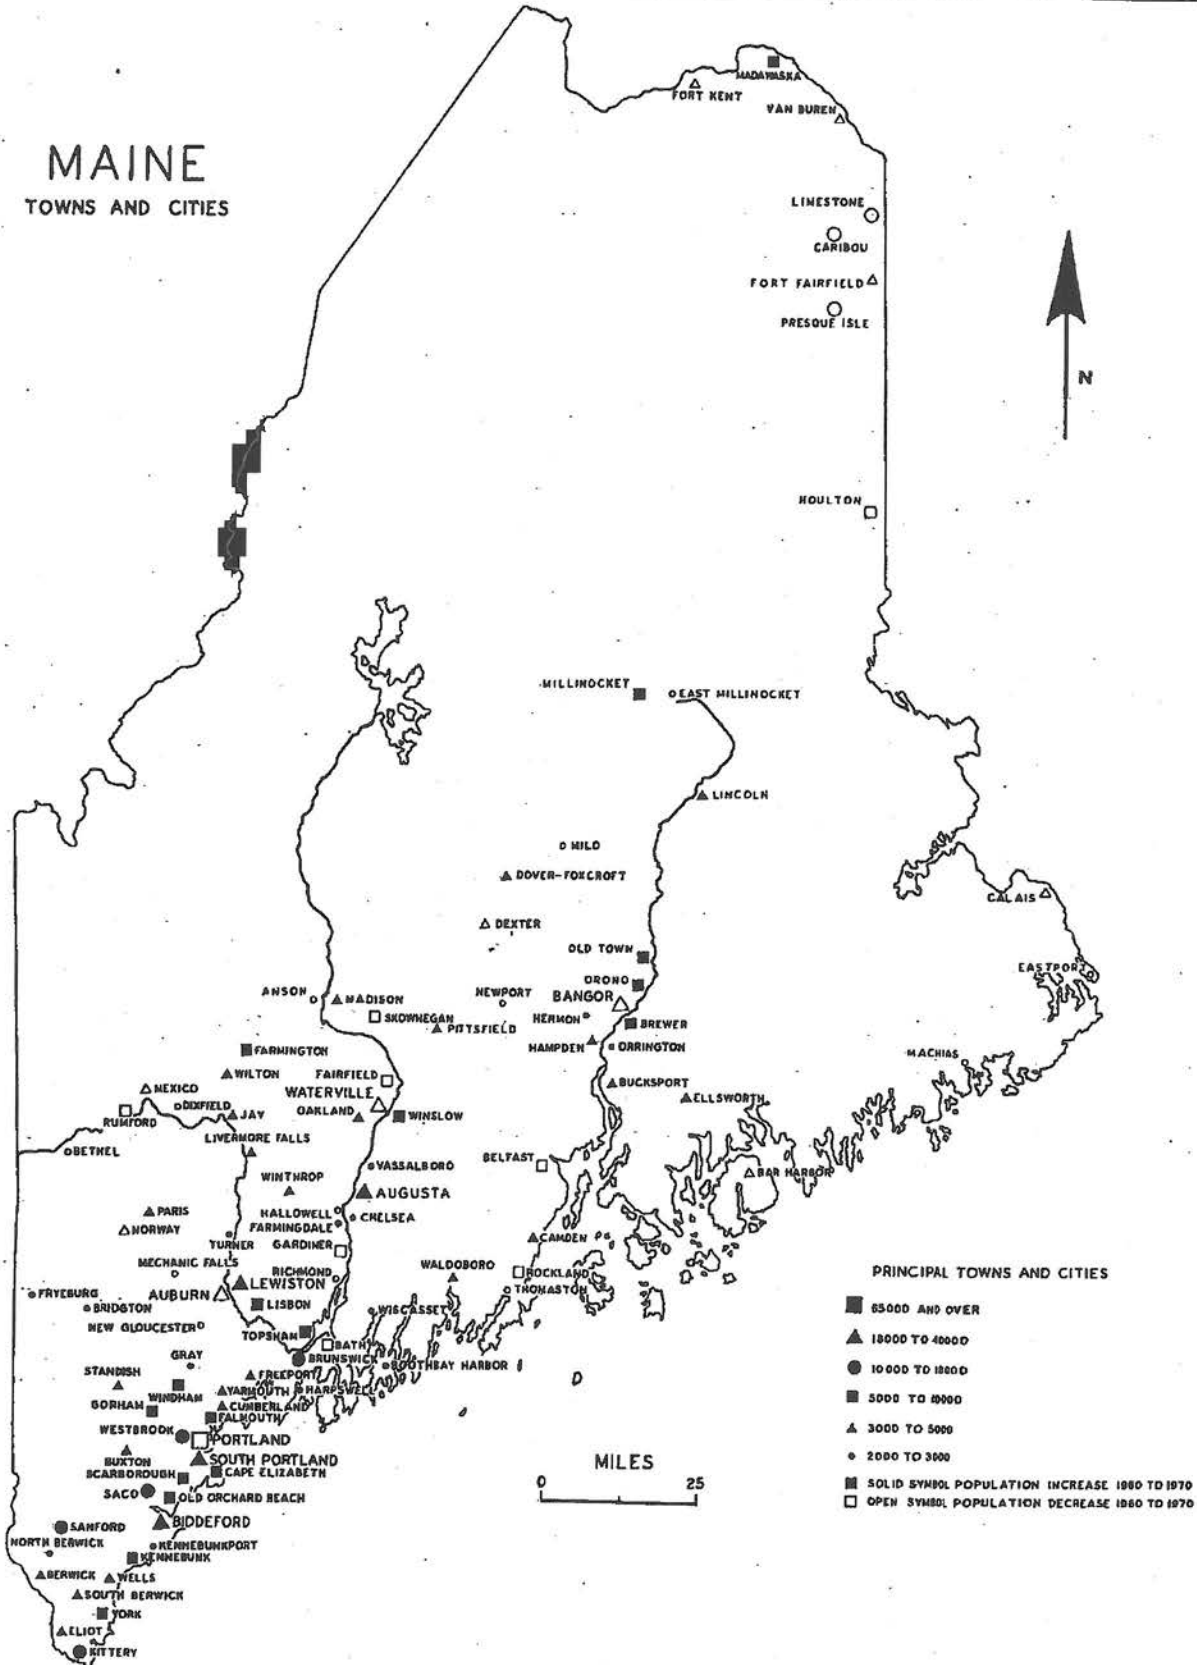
MAINE
TOWNS AND CITIES

MADAWASKA
FORT KENT
VAN BUREN
LIMESTONE
CARIBOU
FORT FAIRFIELD
PRESQUE ISLE
N
HOULTON
MILLINOCKET
EAST MILLINOCKET
LINCOLN
MILO
DOVER-FOXCROFT
DEXTER
CALAIS
OLD TOWN
ORONO
EASTPORT
ANSON
MADISON
NEWPORT
BANGOR
SKOWHEGAN
HERMON
PITTSFIELD
BREWER
HAMPDEN
ORRINGTON
FARMINGTON
MACHIAS
WILTON
FAIRFIELD
BUCKSPORT
MEXICO
WATERVILLE
ELLSWORTH
DIXFIELD
JAY
OAKLAND
WINSLOW
RUMFORD
LIVERMORE FALLS
BETHEL
VASSALBORO
BELFAST
BAR HARBOR
WINTHROP
AUGUSTA
PARIS
NORWAY
HALLOWELL
FARMINGDALE
CHELSEA
TURNER
GARDINER
CAMDEN
MECHANIC FALLS
RICHMOND
WALDOBORO
ROCKLAND
LEWISTON
THOMASTON
FRYEBURG
BRIDGTON
AUBURN
LISBON
WISCASSET
NEW GLOUCESTER
TOPSHAM
BATH
GRAY
BRUNSWICK
BOOTHBAY HARBOR
STANDISH
FREEPORT
WINDHAM
YARMOUTH
HARPSWELL
GORHAM
CUMBERLAND
FALMOUTH
WESTBROOK
PORTLAND
BUXTON
SOUTH PORTLAND
SCARBOROUGH
CAPE ELIZABETH
SACO
OLD ORCHARD BEACH
SANFORD
BIDDEFORD
NORTH BERWICK
KENNEBUNKPORT
KENNEBUNK
BERWICK
WELLS
SOUTH BERWICK
YORK
ELIOT
KITTERY

MILES
0 25

PRINCIPAL TOWNS AND CITIES
65000 AND OVER
18000 TO 40000
10000 TO 18000
5000 TO 10000
3000 TO 5000
2000 TO 3000
SOLID SYMBOL POPULATION INCREASE 1960 TO 1970
OPEN SYMBOL POPULATION DECREASE 1960 TO 1970